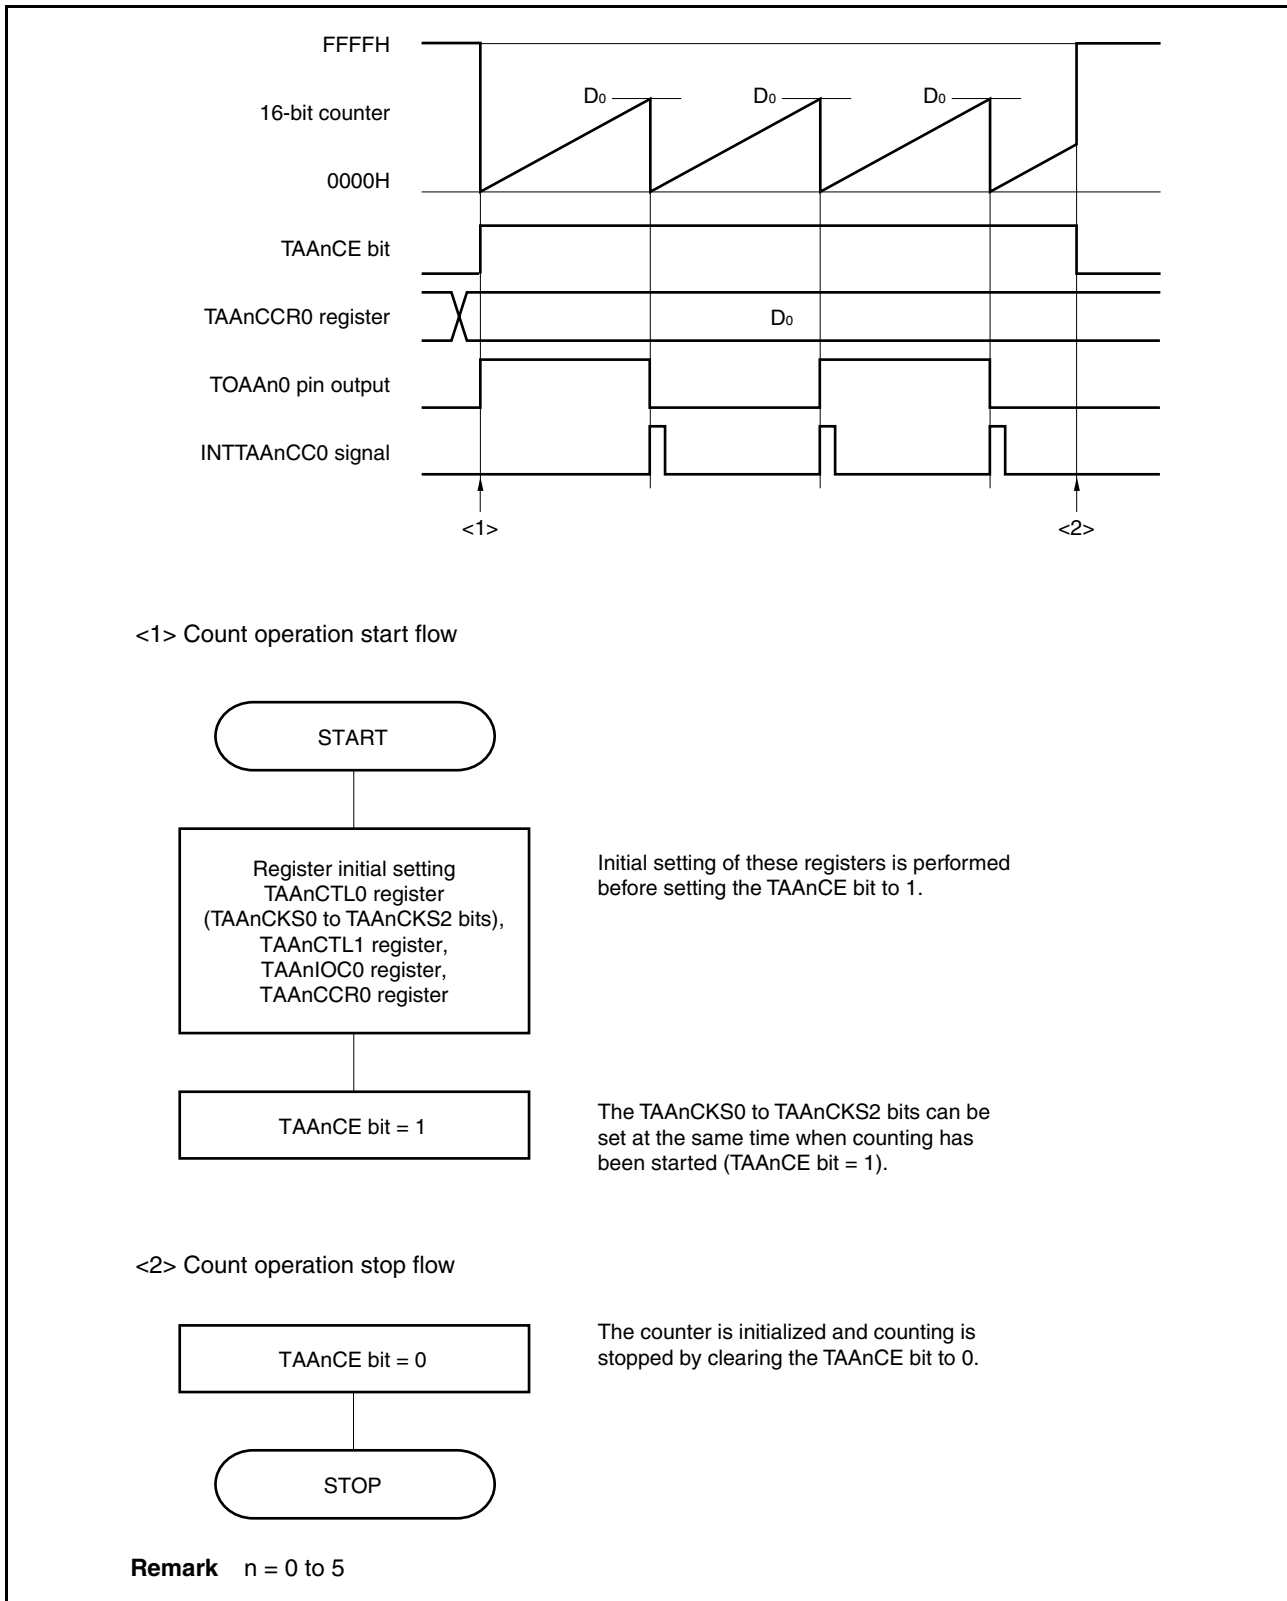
FFFFH

16-bit counter

0000H

$D_0$

$D_0$

$D_0$

TAAnCE bit

TAAnCCR0 register

$D_0$

TOAAn0 pin output

INTTAAnCC0 signal

<1>

<2>

<1> Count operation start flow

START

Register initial setting TAAnCTL0 register (TAAnCKS0 to TAAnCKS2 bits), TAAnCTL1 register, TAAnIOC0 register, TAAnCCR0 register

Initial setting of these registers is performed before setting the TAAnCE bit to 1.

TAAnCE bit = 1

The TAAnCKS0 to TAAnCKS2 bits can be set at the same time when counting has been started (TAAnCE bit = 1).

<2> Count operation stop flow

TAAnCE bit = 0

The counter is initialized and counting is stopped by clearing the TAAnCE bit to 0.

STOP

**Remark** n = 0 to 5